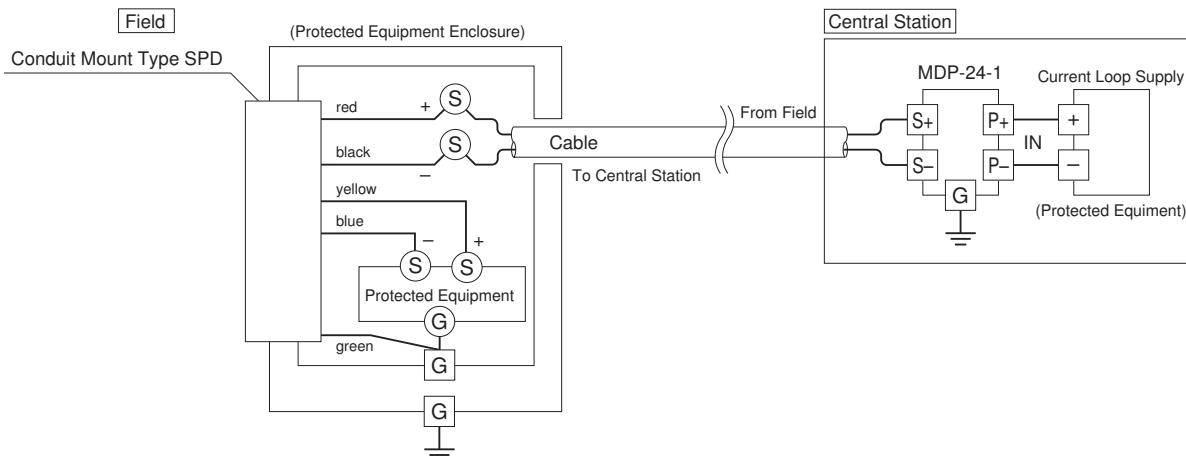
Field

Conduit Mount Type SPD

(Protected Equipment Enclosure)

red

+

S

black

S

–

Cable

From Field

To Central Station

yellow

blue

–

+

S

S

Protected Equipment

G

green

G

G

Central Station

MDP-24-1

Current Loop Supply

S+

P+

+

IN

S–

P–

–

G

(Protected Equiment)